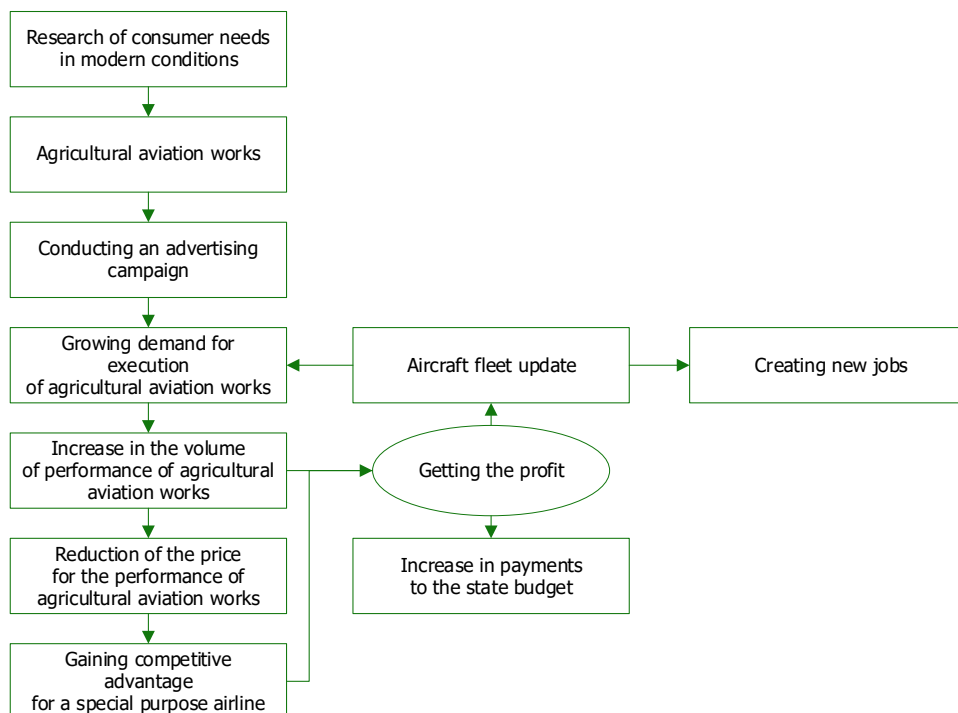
Research of consumer needs in modern conditions

Agricultural aviation works

Conducting an advertising campaign

Growing demand for execution of agricultural aviation works

Aircraft fleet update

Creating new jobs

Increase in the volume of performance of agricultural aviation works

Getting the profit

Reduction of the price for the performance of agricultural aviation works

Increase in payments to the state budget

Gaining competitive advantage for a special purpose airline